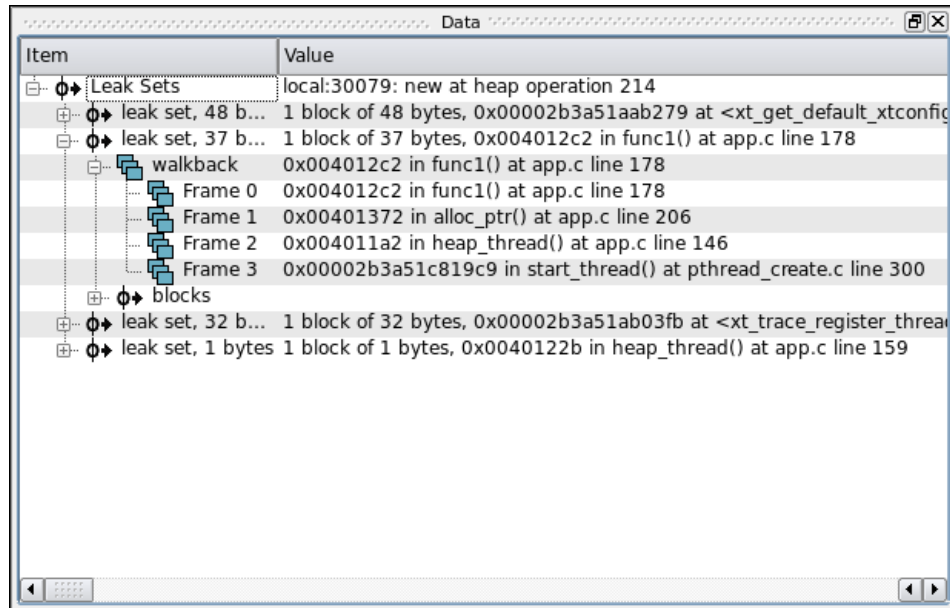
Data

| Item | Value |
|---|---|
| Leak Sets | local:30079: new at heap operation 214 |
| leak set, 48 b... | 1 block of 48 bytes, 0x00002b3a51aab279 at <xt_get_default_xtconfig |
| leak set, 37 b... | 1 block of 37 bytes, 0x004012c2 in func1() at app.c line 178 |
| walkback | 0x004012c2 in func1() at app.c line 178 |
| Frame 0 | 0x004012c2 in func1() at app.c line 178 |
| Frame 1 | 0x00401372 in alloc_ptr() at app.c line 206 |
| Frame 2 | 0x004011a2 in heap_thread() at app.c line 146 |
| Frame 3 | 0x00002b3a51c819c9 in start_thread() at pthread_create.c line 300 |
| blocks | |
| leak set, 32 b... | 1 block of 32 bytes, 0x00002b3a51ab03fb at <xt_trace_register_threa |
| leak set, 1 bytes | 1 block of 1 bytes, 0x0040122b in heap_thread() at app.c line 159 |